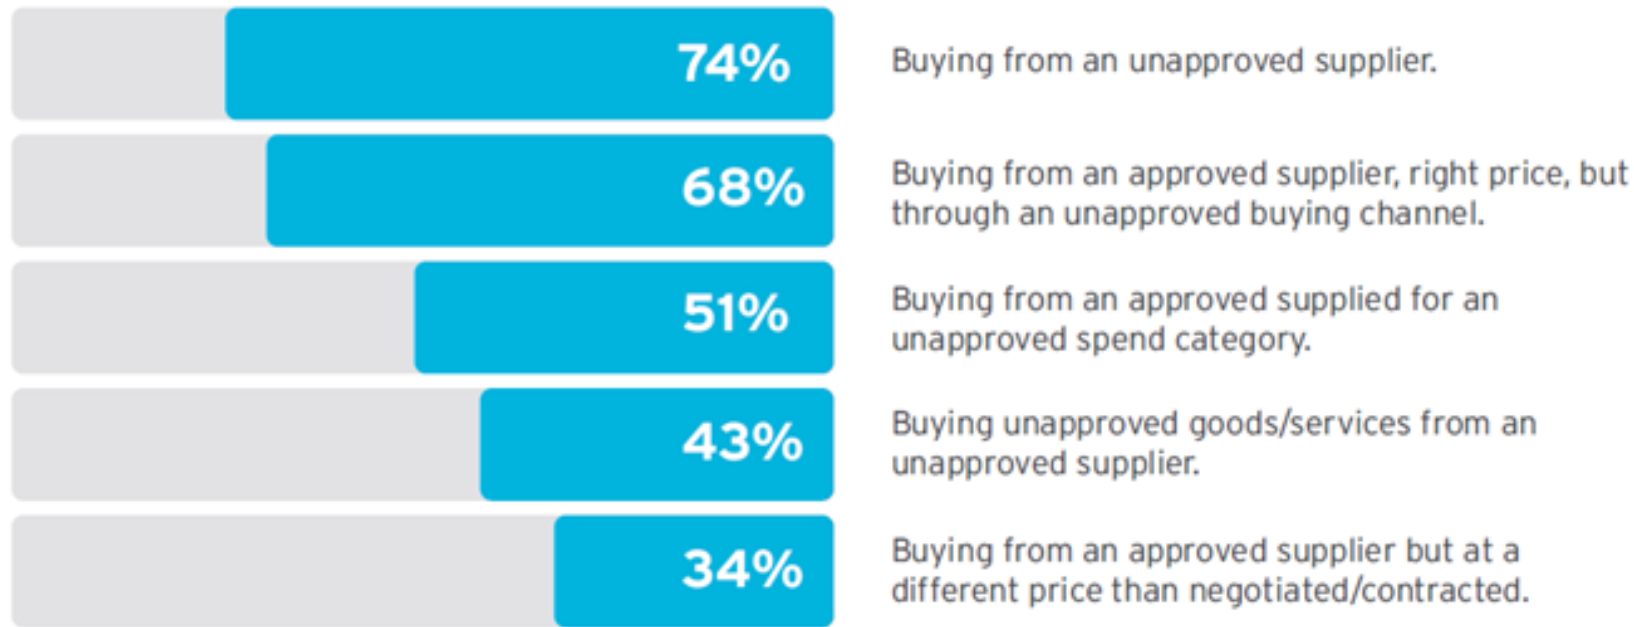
74% Buying from an unapproved supplier.

68% Buying from an approved supplier, right price, but through an unapproved buying channel.

51% Buying from an approved supplied for an unapproved spend category.

43% Buying unapproved goods/services from an unapproved supplier.

34% Buying from an approved supplier but at a different price than negotiated/contracted.